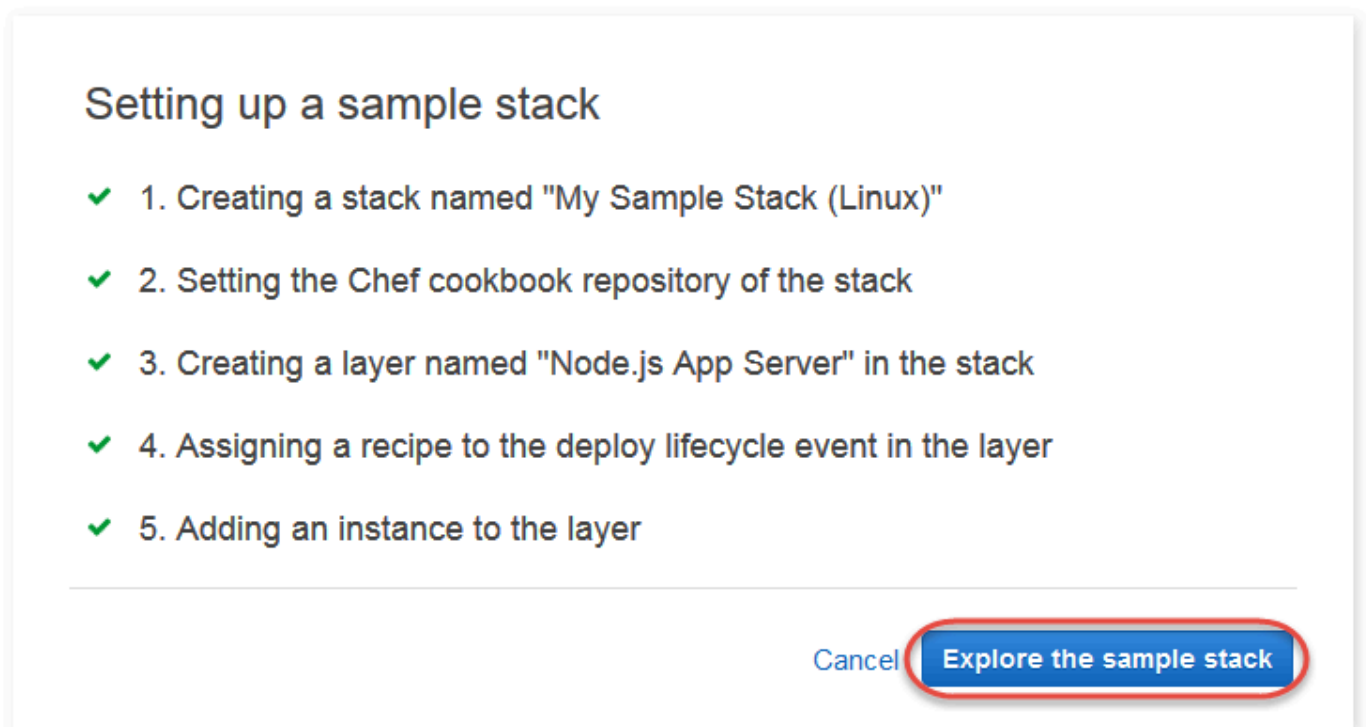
Setting up a sample stack

1. Creating a stack named "My Sample Stack (Linux)"

2. Setting the Chef cookbook repository of the stack

3. Creating a layer named "Node.js App Server" in the stack

4. Assigning a recipe to the deploy lifecycle event in the layer

5. Adding an instance to the layer

Cancel Explore the sample stack